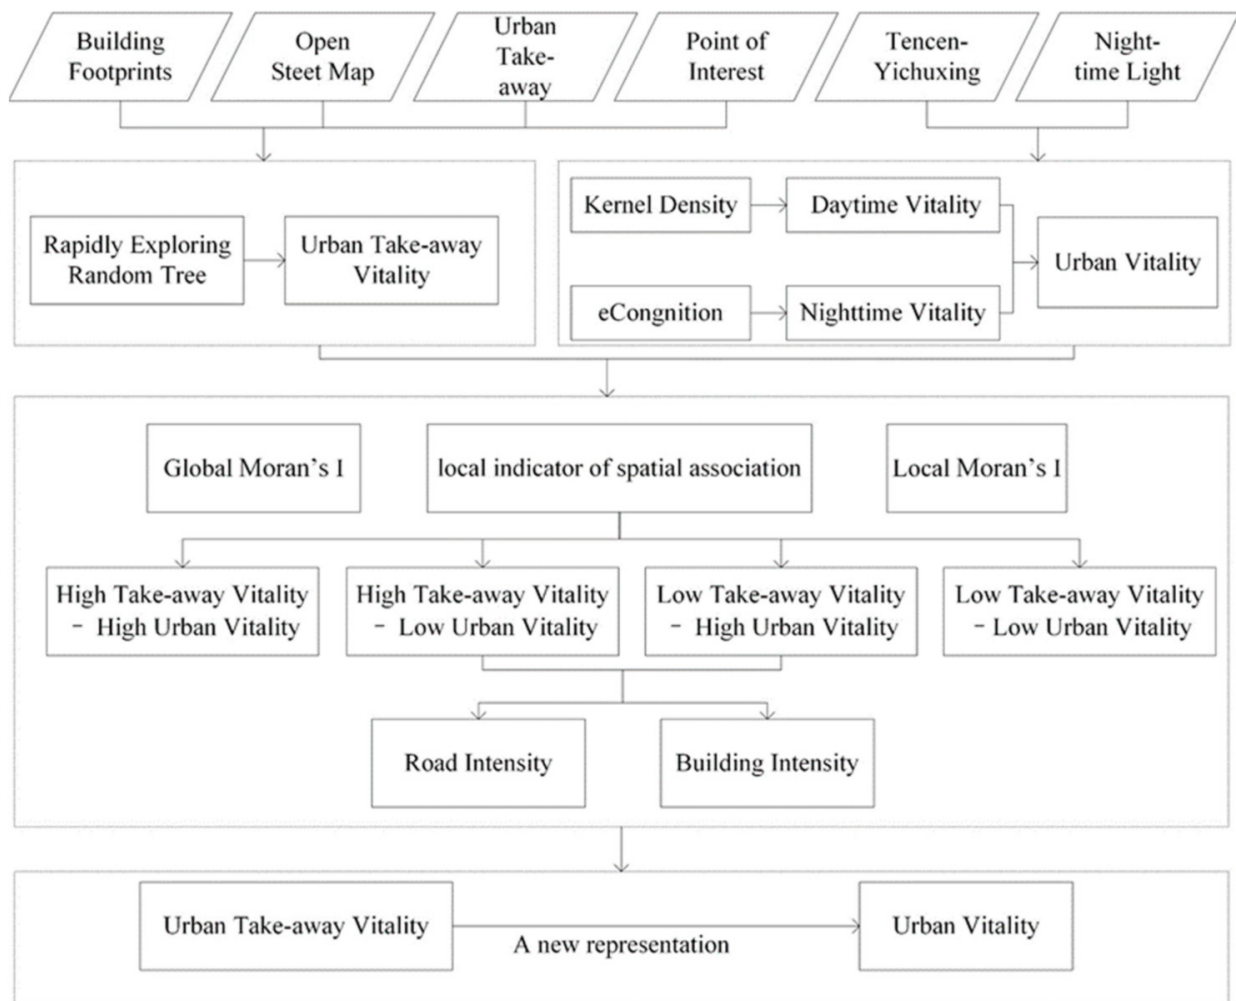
Building Footprints

Open Steet Map

Urban Take-away

Point of Interest

Tencen-Yichuxing

Night-time Light

Rapidly Exploring Random Tree

Urban Take-away Vitality

Kernel Density

Daytime Vitality

eCongnition

Nighttime Vitality

Urban Vitality

Global Moran's I

local indicator of spatial association

Local Moran's I

High Take-away Vitality – High Urban Vitality

High Take-away Vitality – Low Urban Vitality

Low Take-away Vitality – High Urban Vitality

Low Take-away Vitality – Low Urban Vitality

Road Intensity

Building Intensity

Urban Take-away Vitality

A new representation

Urban Vitality